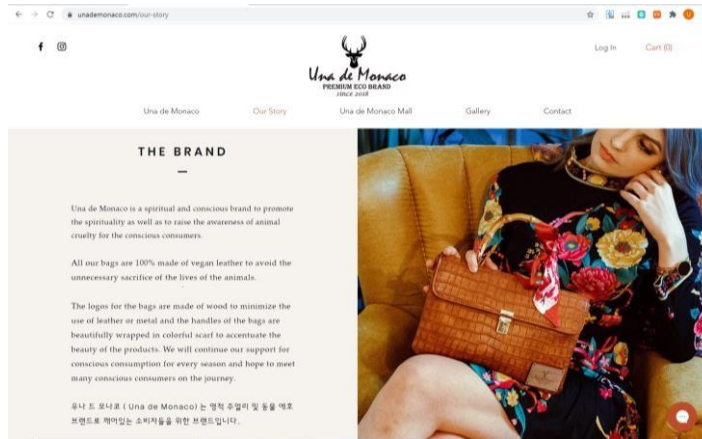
unademonaco.com/our-story

Log In Cart (0)

Una de Monaco
PREMIUM ECO BRAND
since 2018

Una de Monaco Our Story Una de Monaco Mall Gallery Contact

THE BRAND

Una de Monaco is a spiritual and conscious brand to promote the spirituality as well as to raise the awareness of animal cruelty for the conscious consumers.

All our bags are 100% made of vegan leather to avoid the unnecessary sacrifice of the lives of the animals.

The logos for the bags are made of wood to minimize the use of leather or metal and the handles of the bags are beautifully wrapped in colorful scarf to accentuate the beauty of the products. We will continue our support for conscious consumption for every season and hope to meet many conscious consumers on the journey.

우나 드 모나코 ( Una de Monaco) 는 영적 추얼리 및 동물 애호 브랜드로 깨어있는 소비자들을 위한 브랜드입니다.